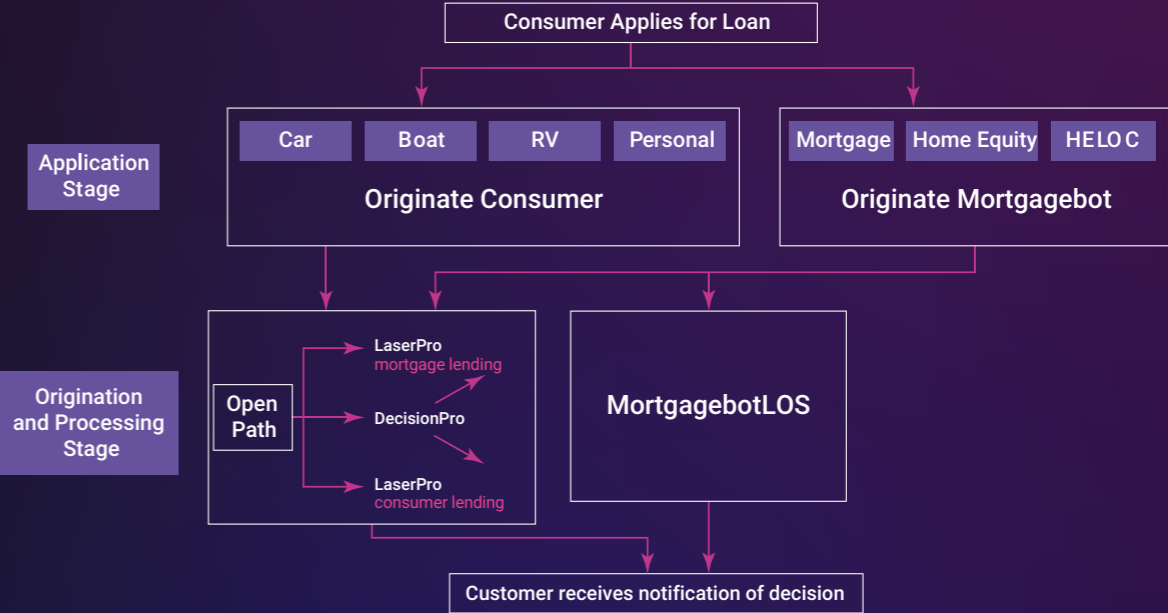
Consumer Applies for Loan

Application Stage

Car
Boat
RV
Personal

Originate Consumer

Mortgage
Home Equity
HELOC

Originate Mortgagebot

Origination and Processing Stage

Open Path

LaserPro
mortgage lending

DecisionPro

LaserPro
consumer lending

MortgagebotLOS

Customer receives notification of decision